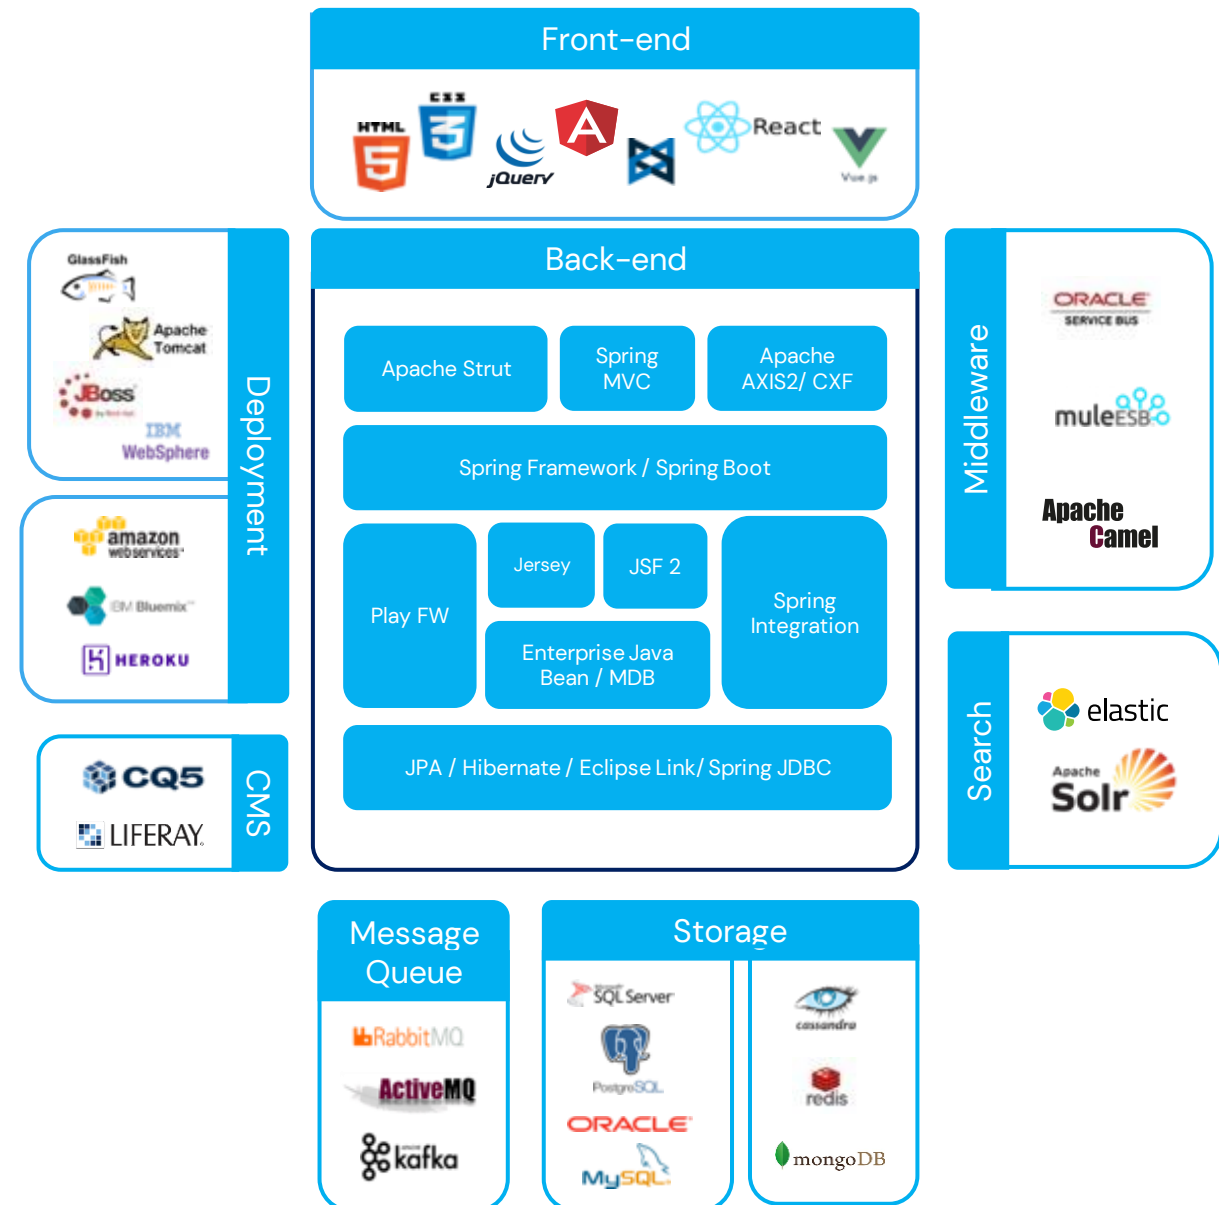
Front-end

HTML CSS jQuery React Vue.js

Deployment

GlassFish
Apache Tomcat
JBoss
IBM WebSphere

amazon web services
IBM Bluemix
HEROKU

CMS

CQ5
LIFERAY

Back-end

Apache Strut
Spring MVC
Apache AXIS2/ CXF
Spring Framework / Spring Boot
Play FW
Jersey
JSF 2
Enterprise Java Bean / MDB
Spring Integration
JPA / Hibernate / Eclipse Link/ Spring JDBC

Middleware

ORACLE SERVICE BUS
muleESB
Apache Camel

Search

elastic
Apache Solr

Message Queue

RabbitMQ
ActiveMQ
kafka

Storage

SQL Server
PostgreSQL
ORACLE
MySQL
cassandra
redis
mongoDB